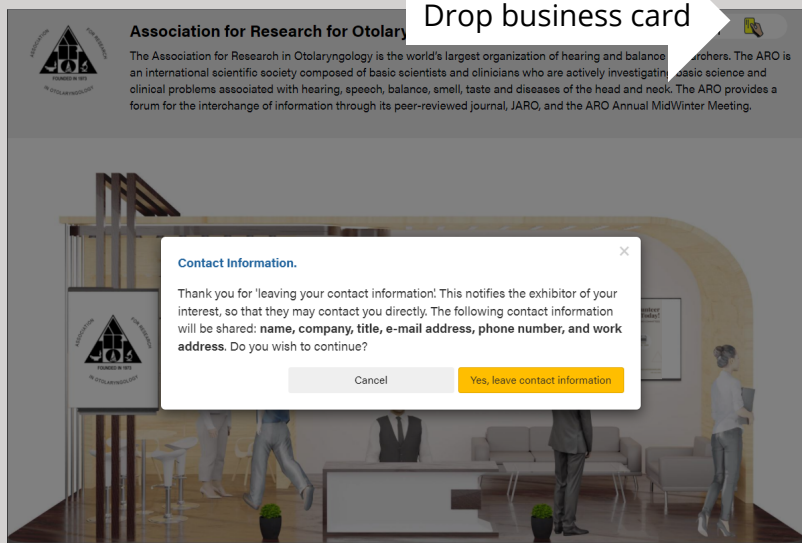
ASSOCIATION FOR RESEARCH
FOUNDED IN 1973
IN OTOLARYNGOLOGY

Association for Research for Otolary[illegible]

Drop business card

The Association for Research in Otolaryngology is the world's largest organization of hearing and balance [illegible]rchers. The ARO is an international scientific society composed of basic scientists and clinicians who are actively investigating basic science and clinical problems associated with hearing, speech, balance, smell, taste and diseases of the head and neck. The ARO provides a forum for the interchange of information through its peer-reviewed journal, JARO, and the ARO Annual MidWinter Meeting.

Contact Information.

Thank you for 'leaving your contact information'. This notifies the exhibitor of your interest, so that they may contact you directly. The following contact information will be shared: **name, company, title, e-mail address, phone number, and work address**. Do you wish to continue?

Cancel

Yes, leave contact information

ASSOCIATION FOR RESEARCH
FOUNDED IN 1973
IN OTOLARYNGOLOGY